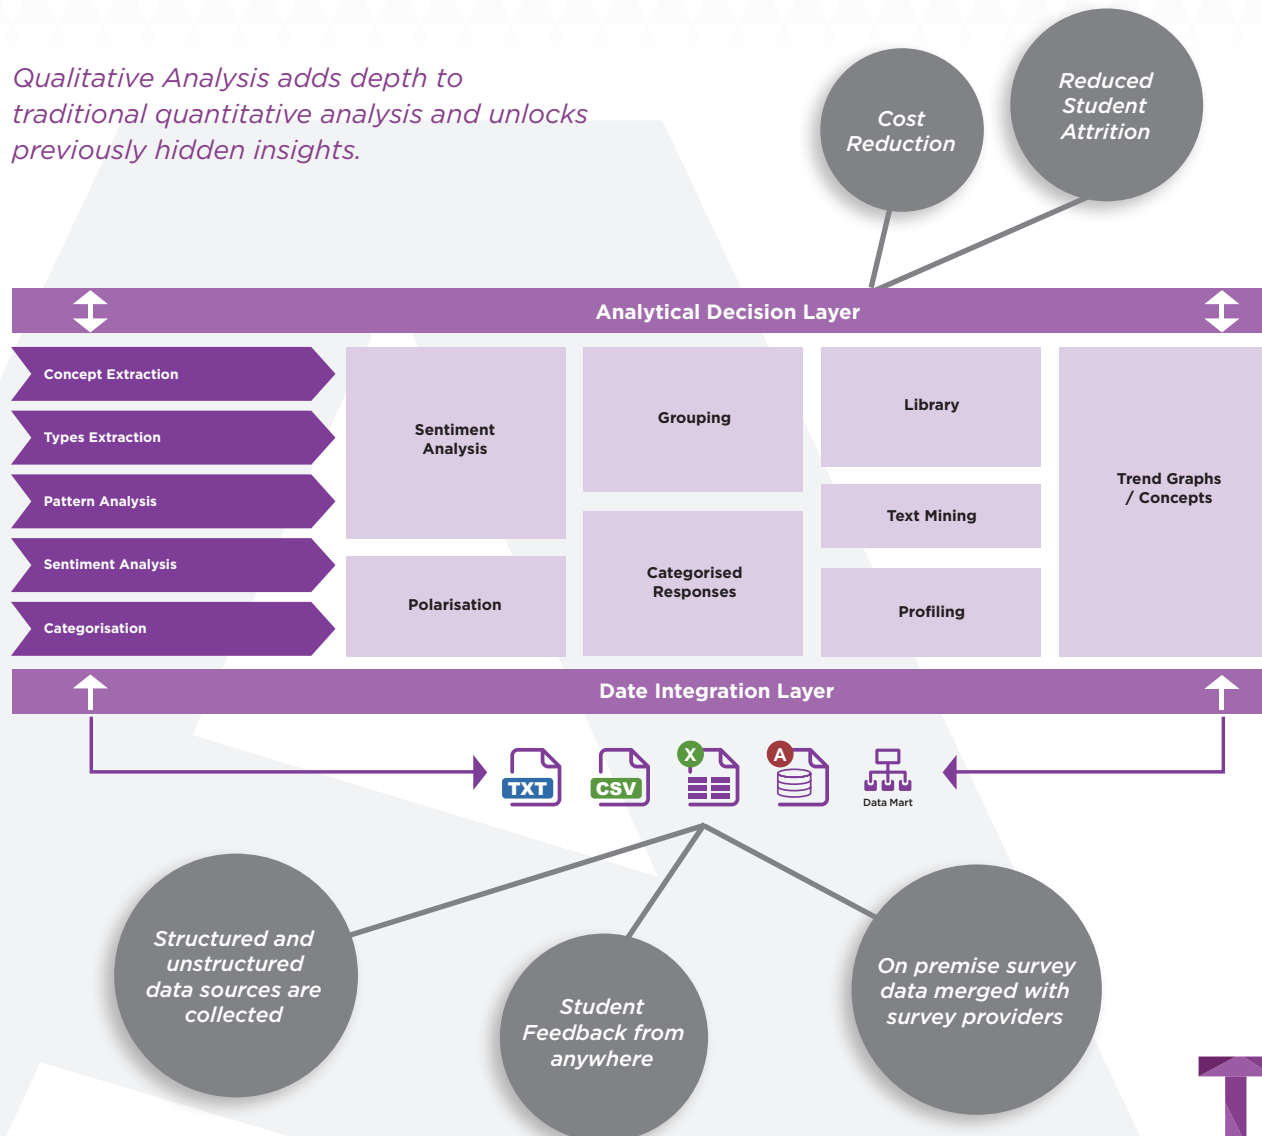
Qualitative Analysis adds depth to traditional quantitative analysis and unlocks previously hidden insights.

Cost Reduction

Reduced Student Attrition

Analytical Decision Layer

Concept Extraction

Types Extraction

Pattern Analysis

Sentiment Analysis

Categorisation

Sentiment Analysis

Polarisation

Grouping

Categorised Responses

Library

Text Mining

Profiling

Trend Graphs / Concepts

Date Integration Layer

TXT

CSV

X

A

Data Mart

Structured and unstructured data sources are collected

Student Feedback from anywhere

On premise survey data merged with survey providers